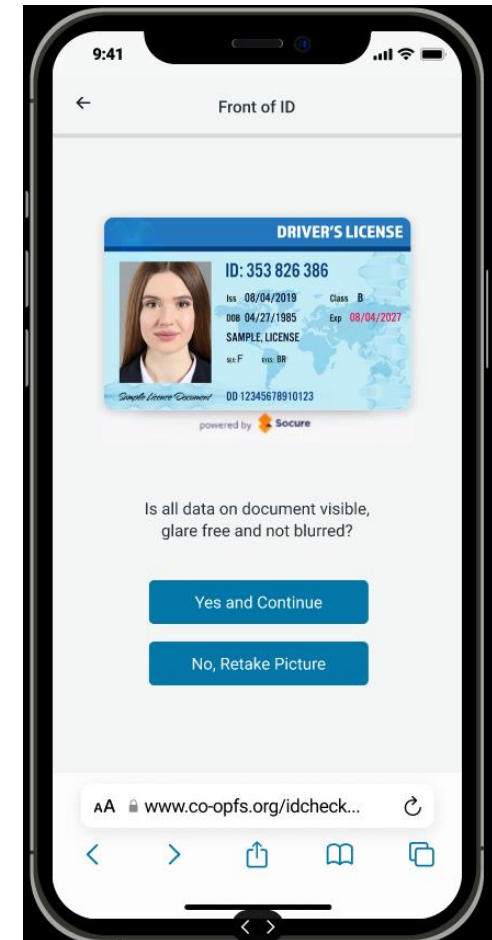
9:41

Front of ID

DRIVER'S LICENSE
ID: 353 826 386
Iss 08/04/2019 Class B
DOB 04/27/1985 Exp 08/04/2027
SAMPLE, LICENSE
SEX F EYES BR
Sample Licence Document DD 12345678910123

powered by Socure

Is all data on document visible, glare free and not blurred?

Yes and Continue

No, Retake Picture

AA www.co-opfs.org/idcheck...